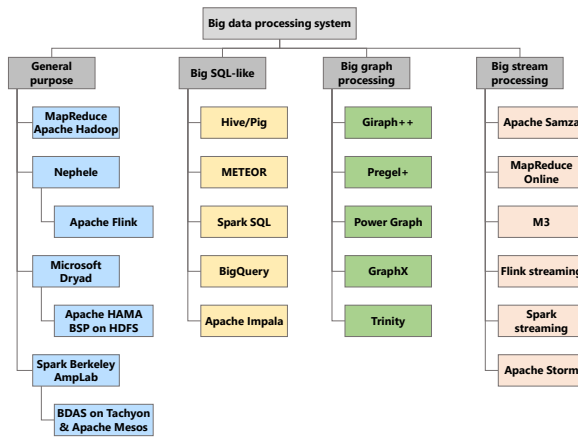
Big data processing system

General purpose

MapReduce Apache Hadoop

Nephele

Apache Flink

Microsoft Dryad

Apache HAMA BSP on HDFS

Spark Berkeley AmpLab

BDAS on Tachyon & Apache Mesos

Big SQL-like

Hive/Pig

METEOR

Spark SQL

BigQuery

Apache Impala

Big graph processing

Giraph++

Pregel+

Power Graph

GraphX

Trinity

Big stream processing

Apache Samza

MapReduce Online

M3

Flink streaming

Spark streaming

Apache Storm